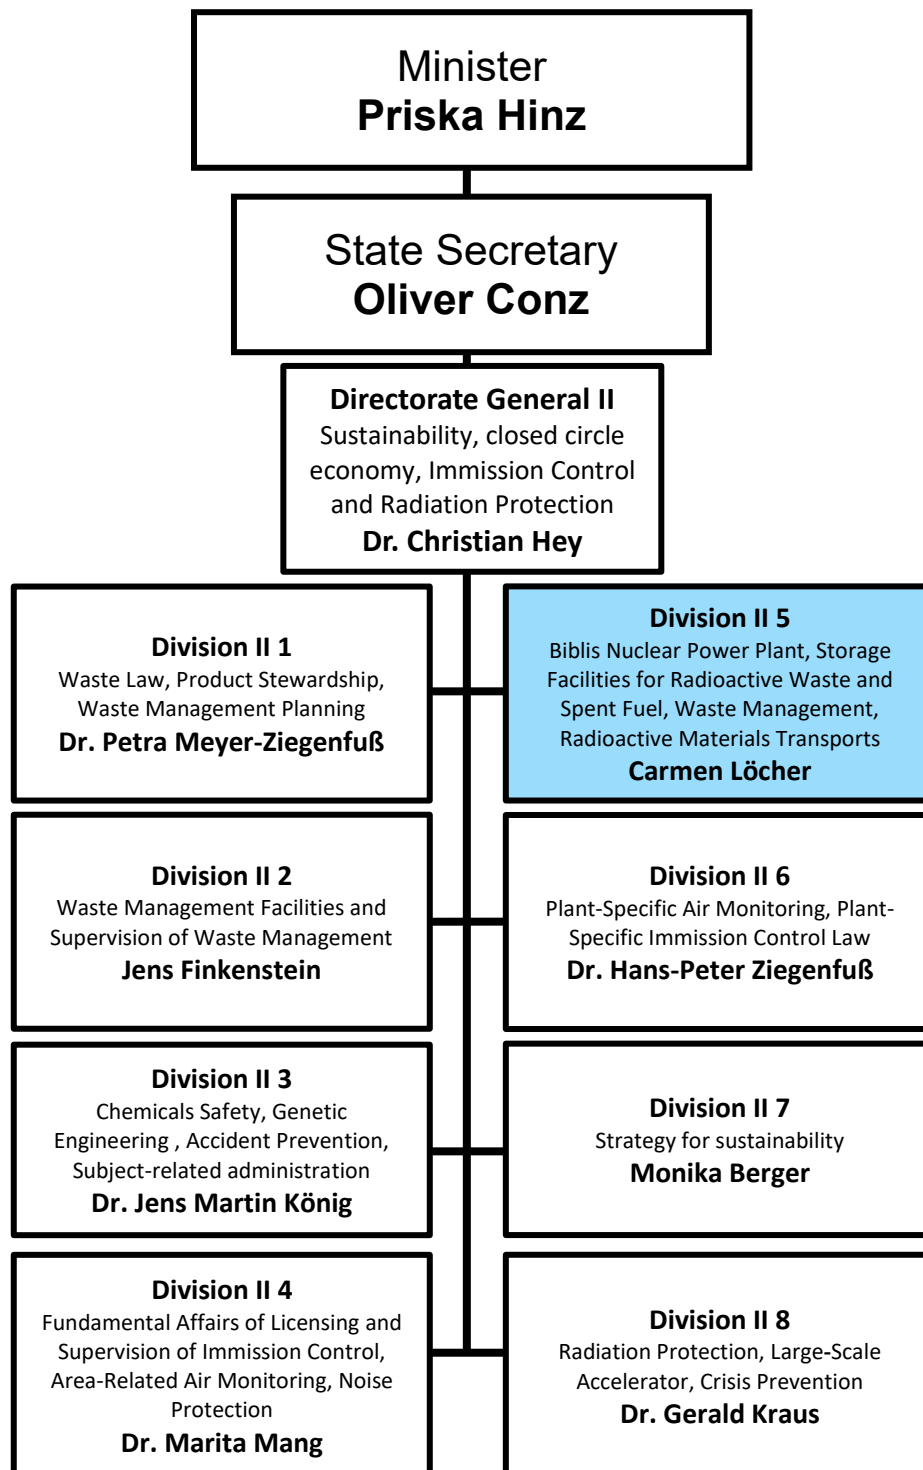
Minister
**Priska Hinz**

State Secretary
**Oliver Conz**

**Directorate General II**
Sustainability, closed circle economy, Immission Control and Radiation Protection
**Dr. Christian Hey**

**Division II 1**
Waste Law, Product Stewardship, Waste Management Planning
**Dr. Petra Meyer-Ziegenfuß**

**Division II 5**
Biblis Nuclear Power Plant, Storage Facilities for Radioactive Waste and Spent Fuel, Waste Management, Radioactive Materials Transports
**Carmen Löcher**

**Division II 2**
Waste Management Facilities and Supervision of Waste Management
**Jens Finkenstein**

**Division II 6**
Plant-Specific Air Monitoring, Plant-Specific Immission Control Law
**Dr. Hans-Peter Ziegenfuß**

**Division II 3**
Chemicals Safety, Genetic Engineering , Accident Prevention, Subject-related administration
**Dr. Jens Martin König**

**Division II 7**
Strategy for sustainability
**Monika Berger**

**Division II 4**
Fundamental Affairs of Licensing and Supervision of Immission Control, Area-Related Air Monitoring, Noise Protection
**Dr. Marita Mang**

**Division II 8**
Radiation Protection, Large-Scale Accelerator, Crisis Prevention
**Dr. Gerald Kraus**